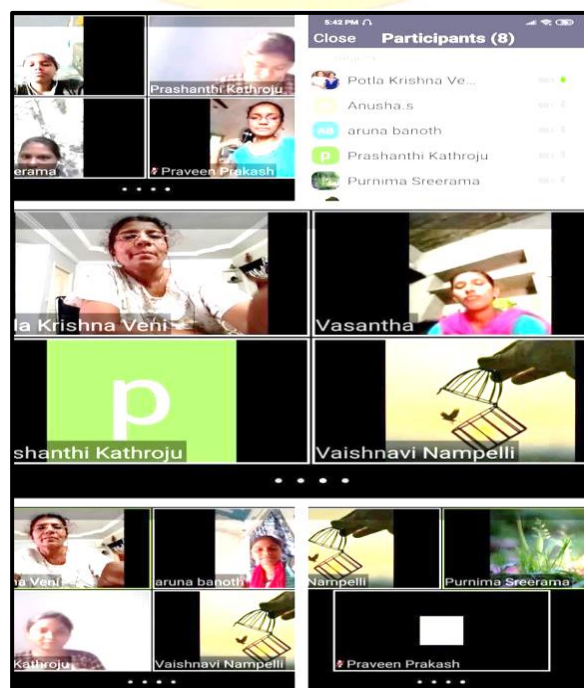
Prashanthi Kathroju
erama
Praveen Prakash
5:42 PM
Close Participants (8)
Potla Krishna Ve...
Anusha.s
aruna banoth
Prashanthi Kathroju
Purnima Sreerama
la Krishna Veni
Vasantha
p
shanthi Kathroju
Vaishnavi Nampelli
a Veni
aruna banoth
Nampelli
Purnima Sreerama
Kathroju
Vaishnavi Nampelli
Praveen Prakash